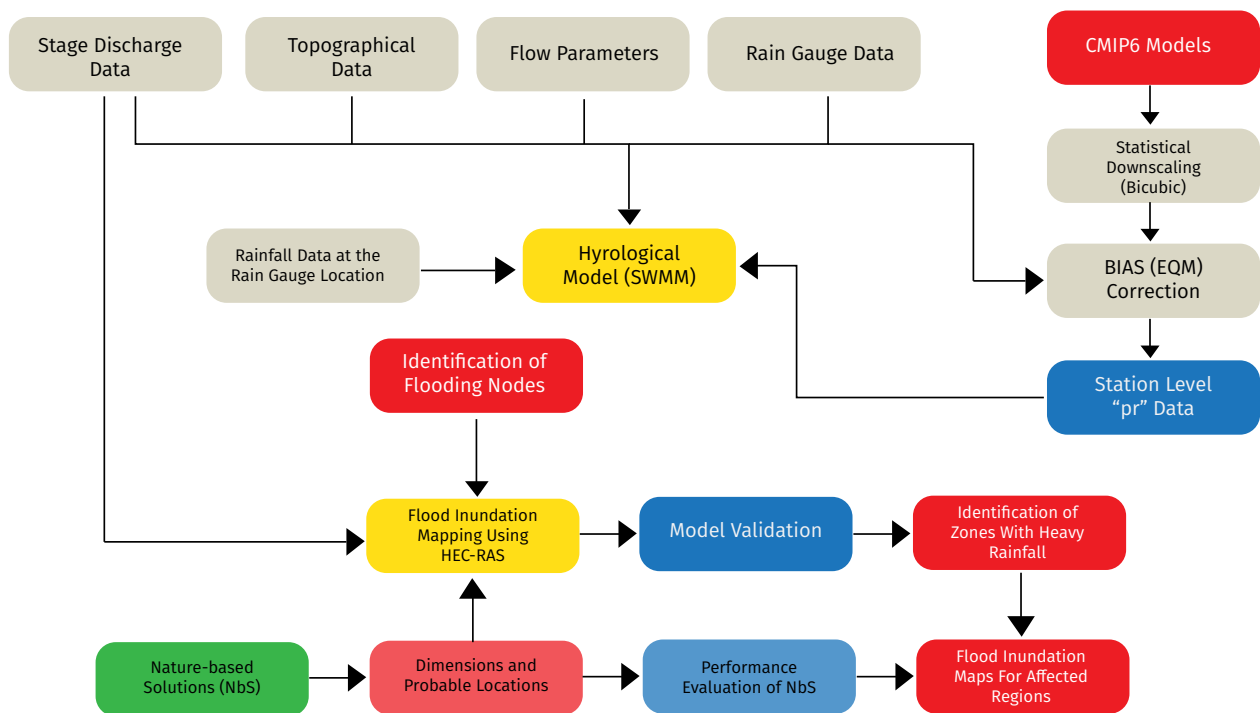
Stage Discharge Data

Topographical Data

Flow Parameters

Rain Gauge Data

CMIP6 Models

Statistical Downscaling (Bicubic)

Rainfall Data at the Rain Gauge Location

Hyrological Model (SWMM)

BIAS (EQM) Correction

Identification of Flooding Nodes

Station Level “pr” Data

Flood Inundation Mapping Using HEC-RAS

Model Validation

Identification of Zones With Heavy Rainfall

Nature-based Solutions (NbS)

Dimensions and Probable Locations

Performance Evaluation of NbS

Flood Inundation Maps For Affected Regions